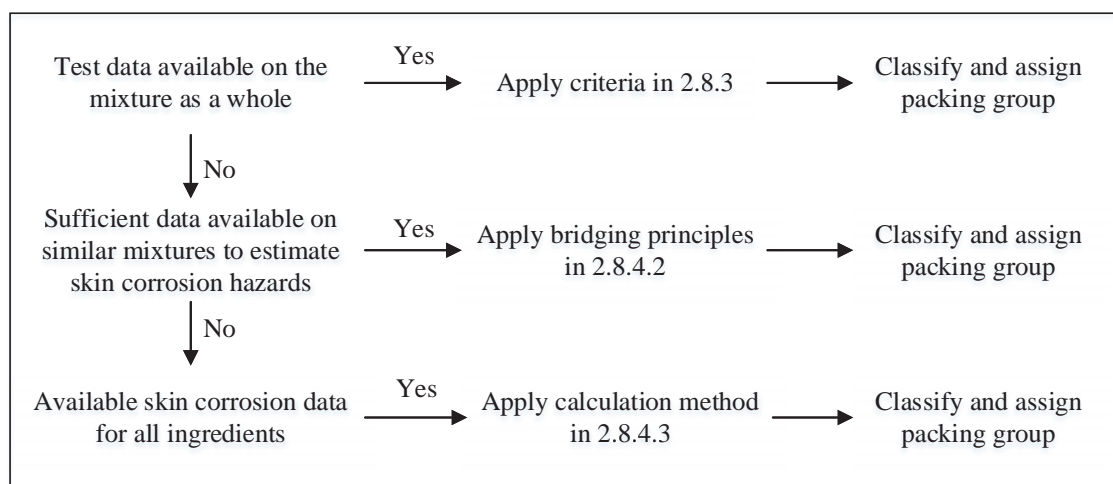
Test data available on the mixture as a whole

Yes

Apply criteria in 2.8.3

Classify and assign packing group

No

Sufficient data available on similar mixtures to estimate skin corrosion hazards

Yes

Apply bridging principles in 2.8.4.2

Classify and assign packing group

No

Available skin corrosion data for all ingredients

Yes

Apply calculation method in 2.8.4.3

Classify and assign packing group